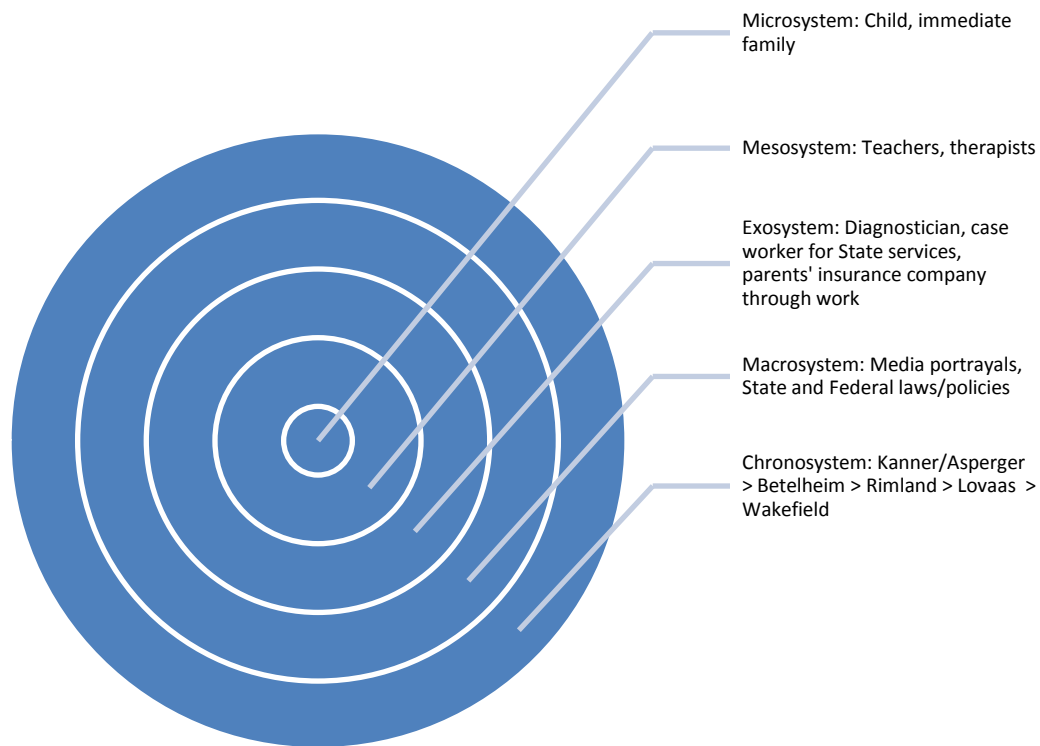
Microsystem: Child, immediate family

Mesosystem: Teachers, therapists

Exosystem: Diagnostician, case worker for State services, parents' insurance company through work

Macrosystem: Media portrayals, State and Federal laws/policies

Chronosystem: Kanner/Asperger > Betelheim > Rimland > Lovaas > Wakefield